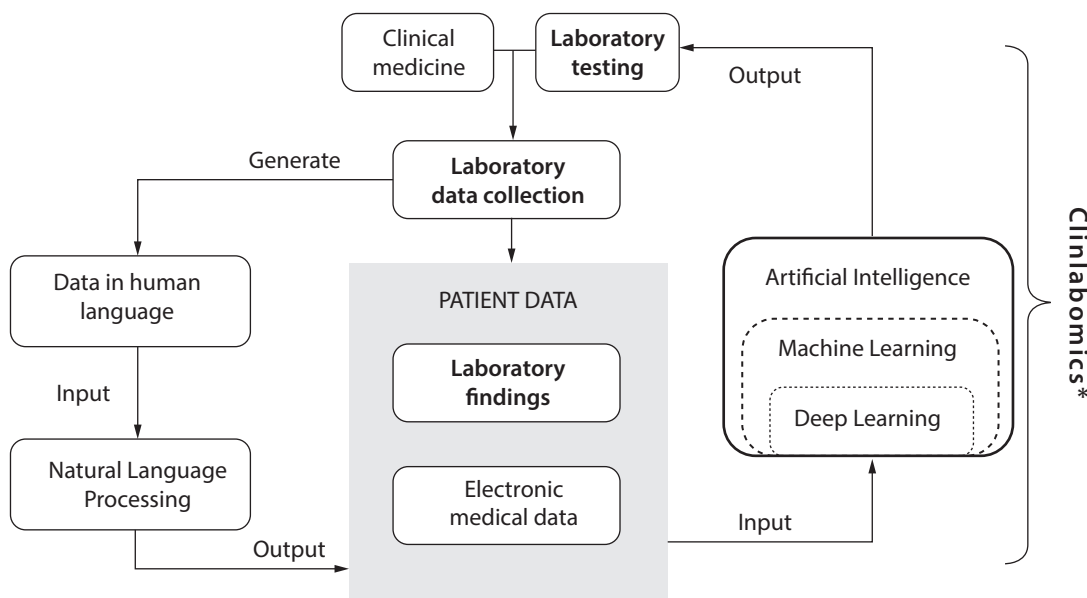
Clinical medicine

Laboratory testing

Output

Generate

Laboratory data collection

Data in human language

PATIENT DATA

Artificial Intelligence

Machine Learning

Deep Learning

Input

Laboratory findings

Natural Language Processing

Electronic medical data

Input

Output

Clinlabomics*